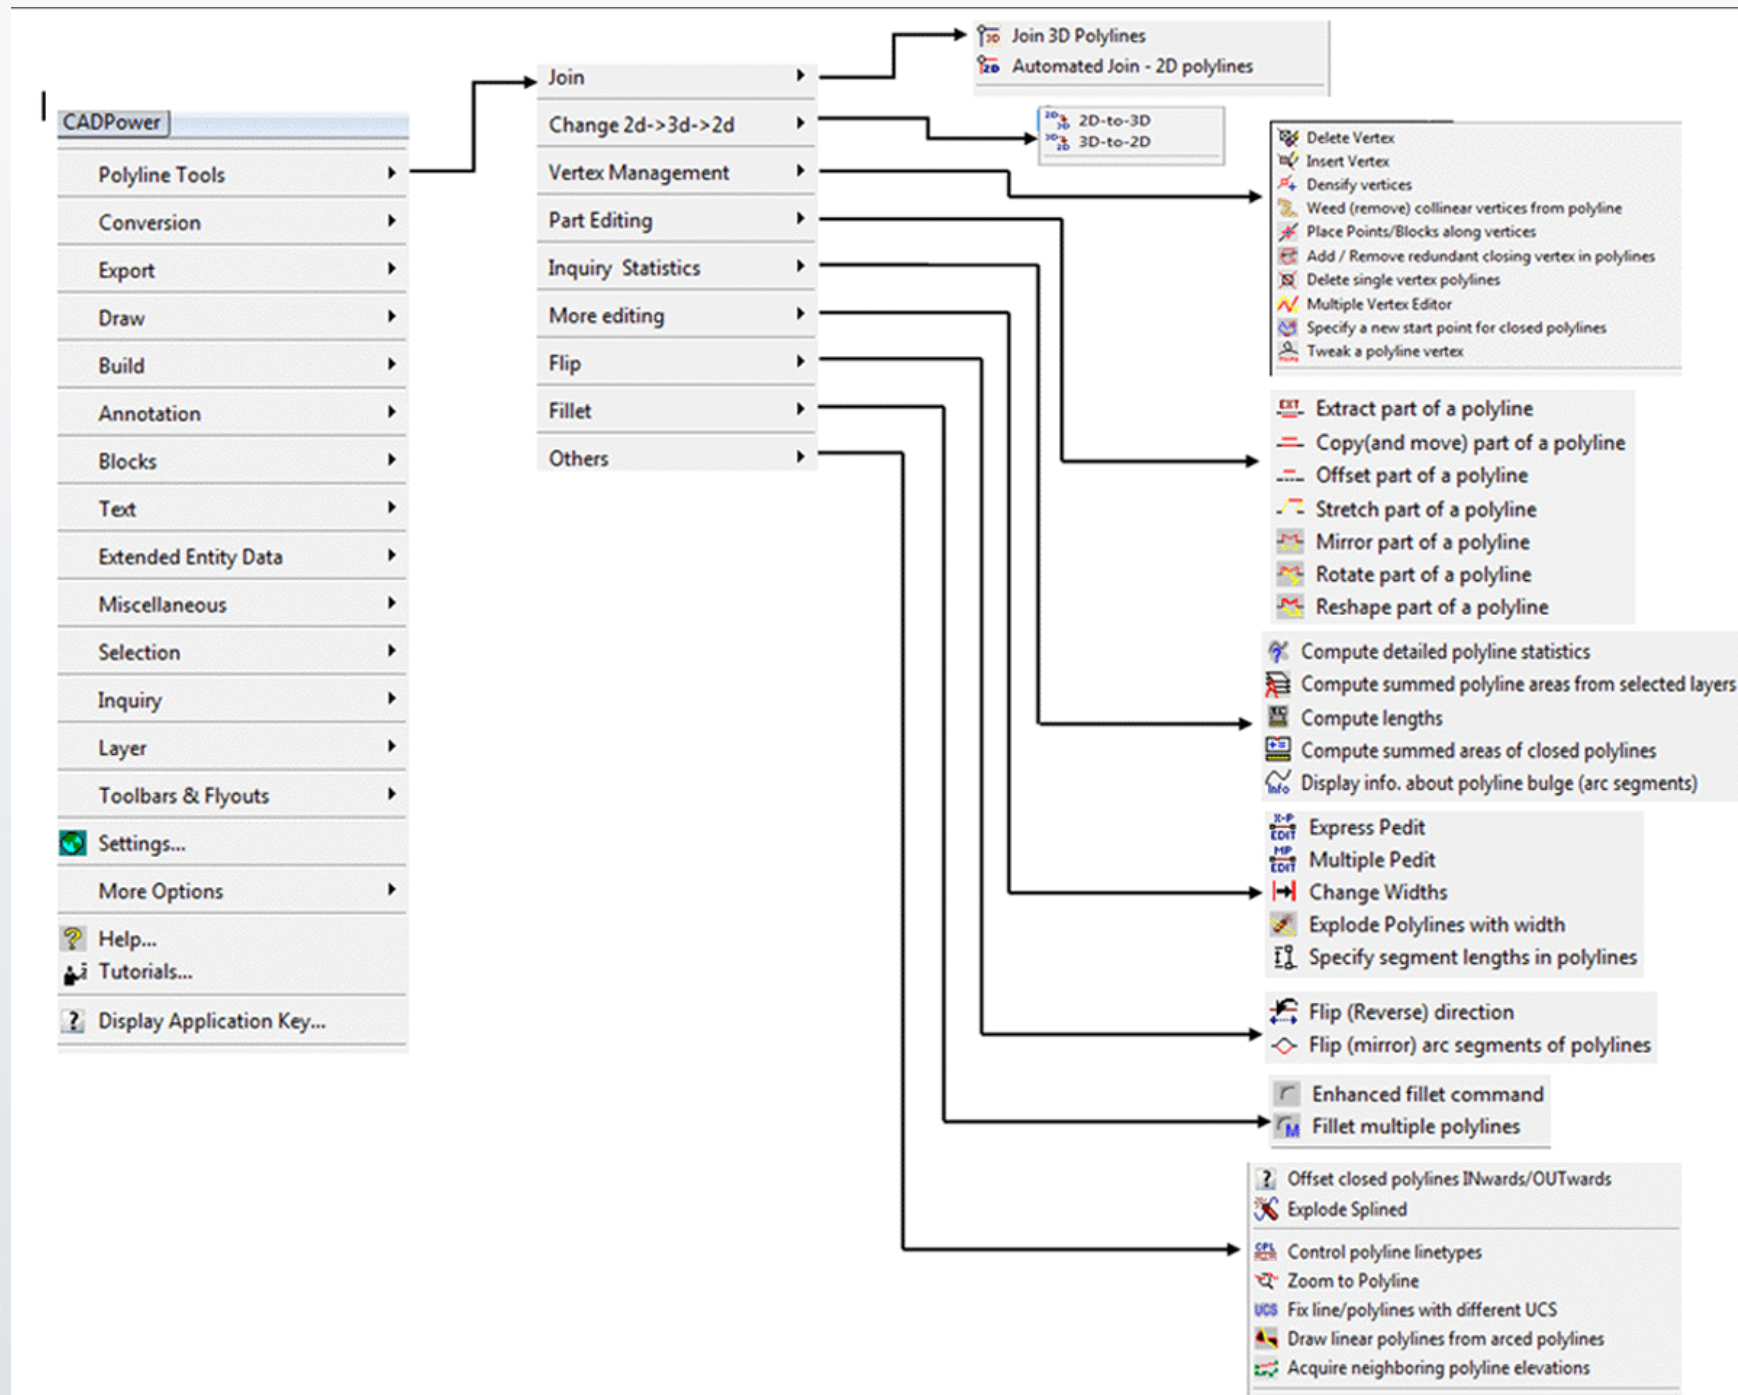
CADPower

Polyline Tools
Conversion
Export
Draw
Build
Annotation
Blocks
Text
Extended Entity Data
Miscellaneous
Selection
Inquiry
Layer
Toolbars & Flyouts
Settings...
More Options
Help...
Tutorials...
Display Application Key...

Join
Change 2d->3d->2d
Vertex Management
Part Editing
Inquiry Statistics
More editing
Flip
Fillet
Others

Join 3D Polylines
Automated Join - 2D polylines

2D-to-3D
3D-to-2D

Delete Vertex
Insert Vertex
Densify vertices
Weed (remove) collinear vertices from polyline
Place Points/Blocks along vertices
Add / Remove redundant closing vertex in polylines
Delete single vertex polylines
Multiple Vertex Editor
Specify a new start point for closed polylines
Tweak a polyline vertex

Extract part of a polyline
Copy(and move) part of a polyline
Offset part of a polyline
Stretch part of a polyline
Mirror part of a polyline
Rotate part of a polyline
Reshape part of a polyline

Compute detailed polyline statistics
Compute summed polyline areas from selected layers
Compute lengths
Compute summed areas of closed polylines
Display info. about polyline bulge (arc segments)

Express Pedit
Multiple Pedit
Change Widths
Explode Polylines with width
Specify segment lengths in polylines

Flip (Reverse) direction
Flip (mirror) arc segments of polylines

Enhanced fillet command
Fillet multiple polylines

Offset closed polylines INwards/OUTwards
Explode Splined
Control polyline linetypes
Zoom to Polyline
Fix line/polylines with different UCS
Draw linear polylines from arced polylines
Acquire neighboring polyline elevations